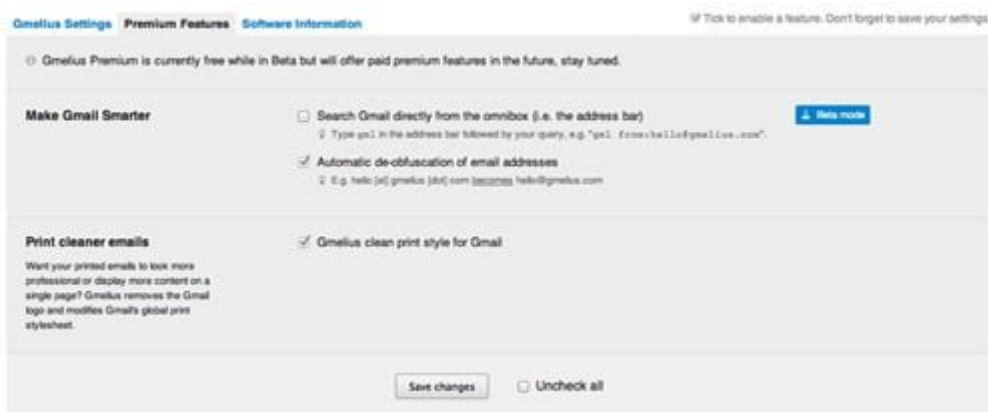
Gmelius Settings Premium Features Software Information

Tick to enable a feature. Don't forget to save your settings

Gmelius Premium is currently free while in Beta but will offer paid premium features in the future, stay tuned.

Make Gmail Smarter

Search Gmail directly from the omnibox (i.e. the address bar)

Type gml in the address bar followed by your query, e.g. "gml from:hello@gmelius.com".

Beta mode

Automatic de-obfuscation of email addresses

E.g. hello [at] gmelius [dot] com becomes hello@gmelius.com

Print cleaner emails

Want your printed emails to look more professional or display more content on a single page? Gmelius removes the Gmail logo and modifies Gmail's global print stylesheet.

Gmelius clean print style for Gmail

Save changes

Uncheck all